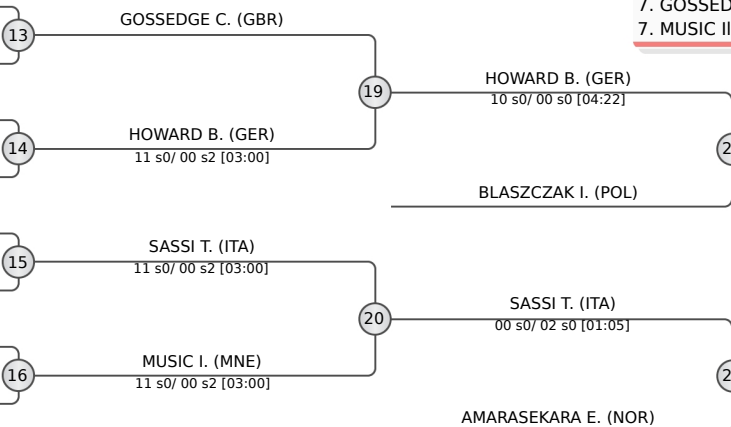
7. GOSSED
7. MUSIC I

13
GOSSEDGE C. (GBR)

14
HOWARD B. (GER)
11 s0/ 00 s2 [03:00]

19
HOWARD B. (GER)
10 s0/ 00 s0 [04:22]

BLASZCZAK I. (POL)

2

15
SASSI T. (ITA)
11 s0/ 00 s2 [03:00]

16
MUSIC I. (MNE)
11 s0/ 00 s2 [03:00]

20
SASSI T. (ITA)
00 s0/ 02 s0 [01:05]

AMARASEKARA E. (NOR)

2